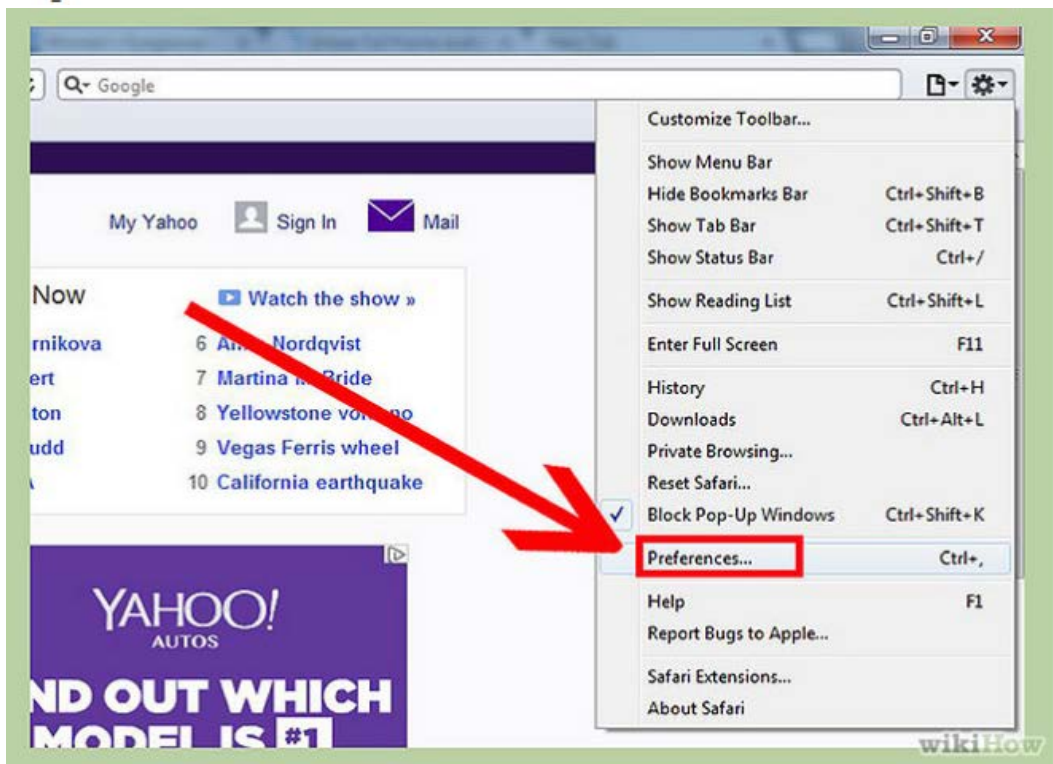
Google

Customize Toolbar...

Show Menu Bar
Hide Bookmarks Bar Ctrl+Shift+B
Show Tab Bar Ctrl+Shift+T
Show Status Bar Ctrl+/

Show Reading List Ctrl+Shift+L

Enter Full Screen F11

History Ctrl+H
Downloads Ctrl+Alt+L
Private Browsing...
Reset Safari...
✓ Block Pop-Up Windows Ctrl+Shift+K

Preferences... Ctrl+,

Help F1
Report Bugs to Apple...

Safari Extensions...
About Safari

My Yahoo Sign In Mail

Now
Watch the show »
rnikova
ert
ton
udd
6 A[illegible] Nordqvist
7 Martina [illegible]Bride
8 Yellowstone vo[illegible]no
9 Vegas Ferris wheel
10 California earthquake

YAHOO!
AUTOS
ND OUT WHICH
MODEL IS #1

wikiHow